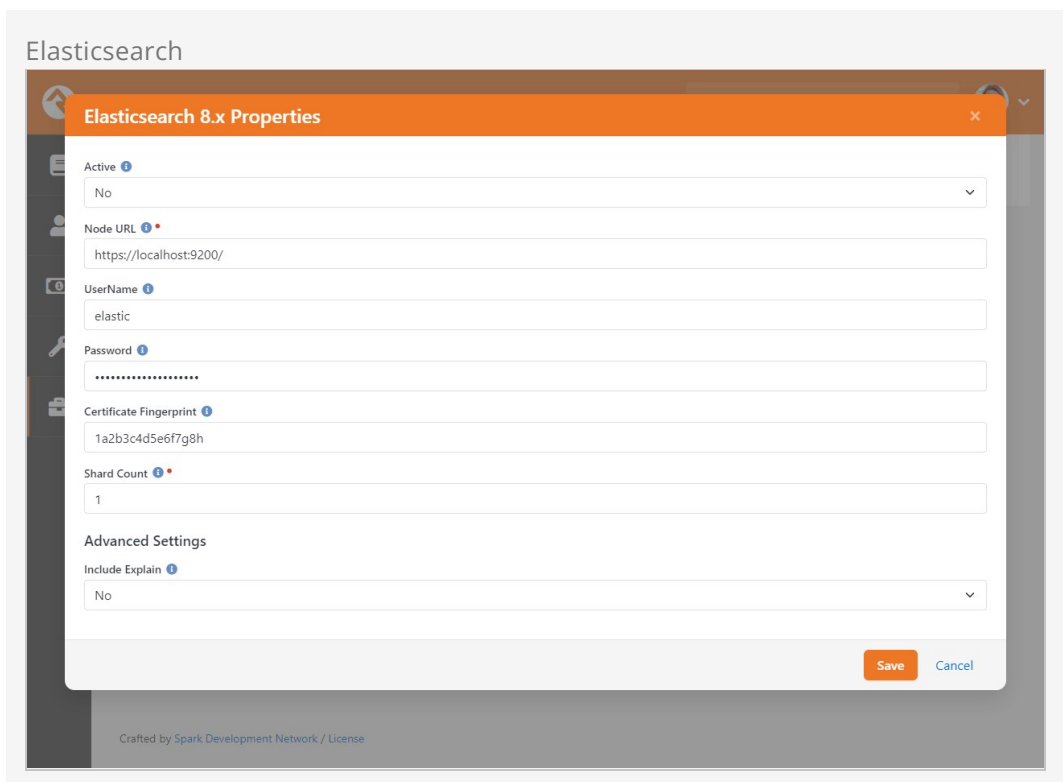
Elasticsearch

Elasticsearch 8.x Properties

×

Active

No

Node URL

https://localhost:9200/

UserName

elastic

Password

••••••••••••••••••••

Certificate Fingerprint

1a2b3c4d5e6f7g8h

Shard Count

1

Advanced Settings

Include Explain

No

Save

Cancel

Crafted by Spark Development Network / License